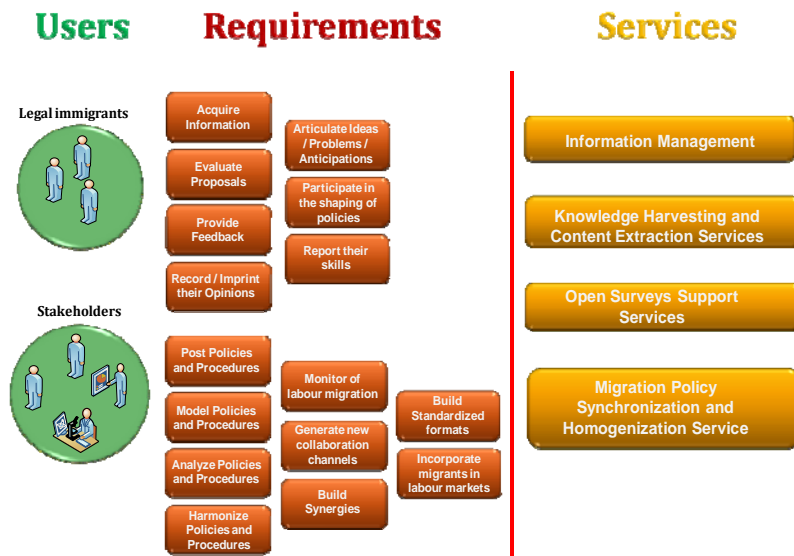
Users

Requirements

Services

Legal immigrants

Acquire Information

Evaluate Proposals

Provide Feedback

Record / Imprint their Opinions

Articulate Ideas / Problems / Anticipations

Participate in the shaping of policies

Report their skills

Stakeholders

Post Policies and Procedures

Model Policies and Procedures

Analyze Policies and Procedures

Harmonize Policies and Procedures

Monitor of labour migration

Generate new collaboration channels

Build Synergies

Build Standardized formats

Incorporate migrants in labour markets

Information Management

Knowledge Harvesting and Content Extraction Services

Open Surveys Support Services

Migration Policy Synchronization and Homogenization Service